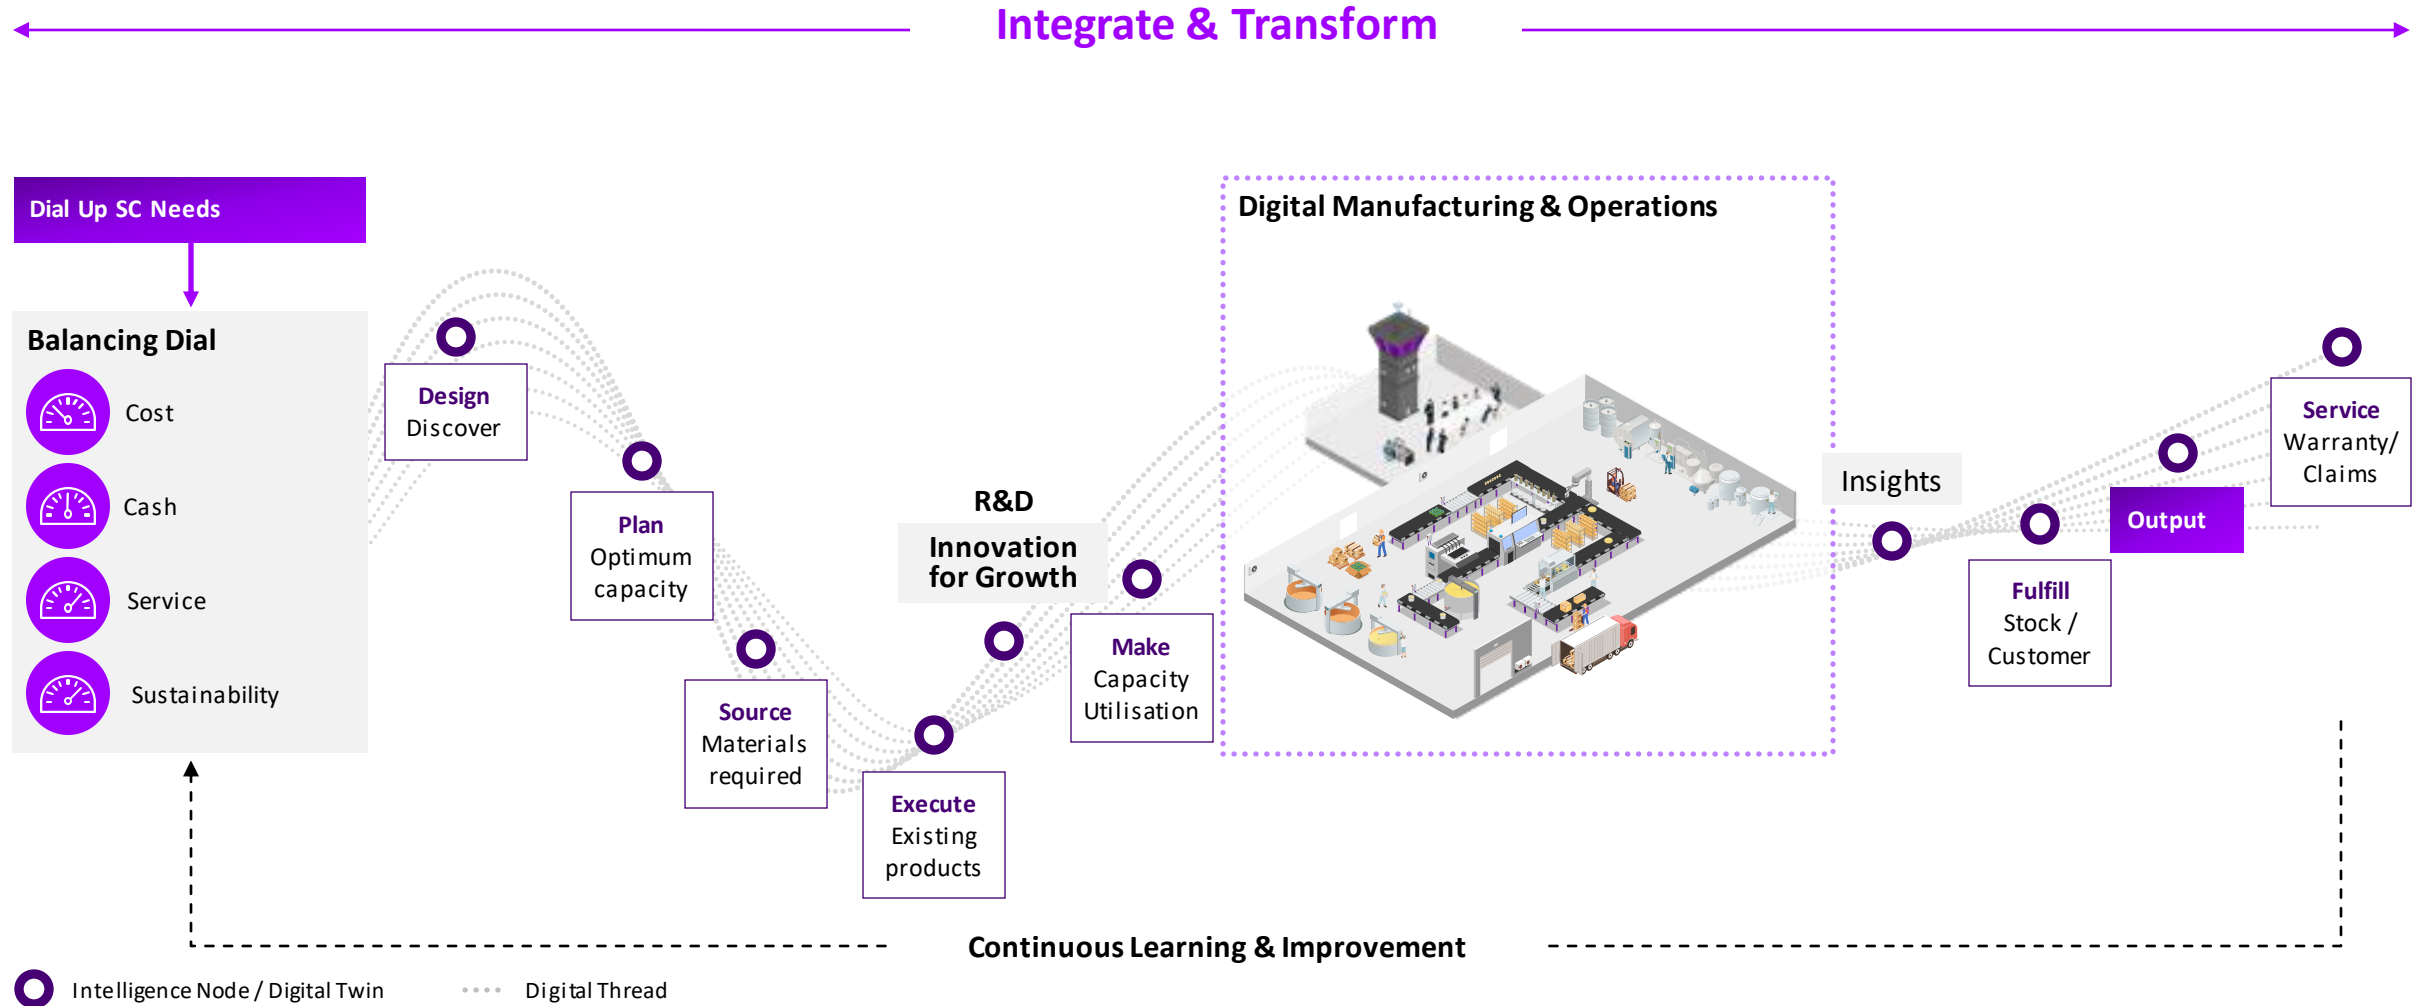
Integrate & Transform

Dial Up SC Needs

Balancing Dial

Cost

Cash

Service

Sustainability

Design
Discover

Plan
Optimum capacity

Source
Materials required

Execute
Existing products

R&D

Innovation for Growth

Make
Capacity Utilisation

Digital Manufacturing & Operations

Insights

Fulfill
Stock / Customer

Output

Service
Warranty/ Claims

Continuous Learning & Improvement

Intelligence Node / Digital Twin

Digital Thread